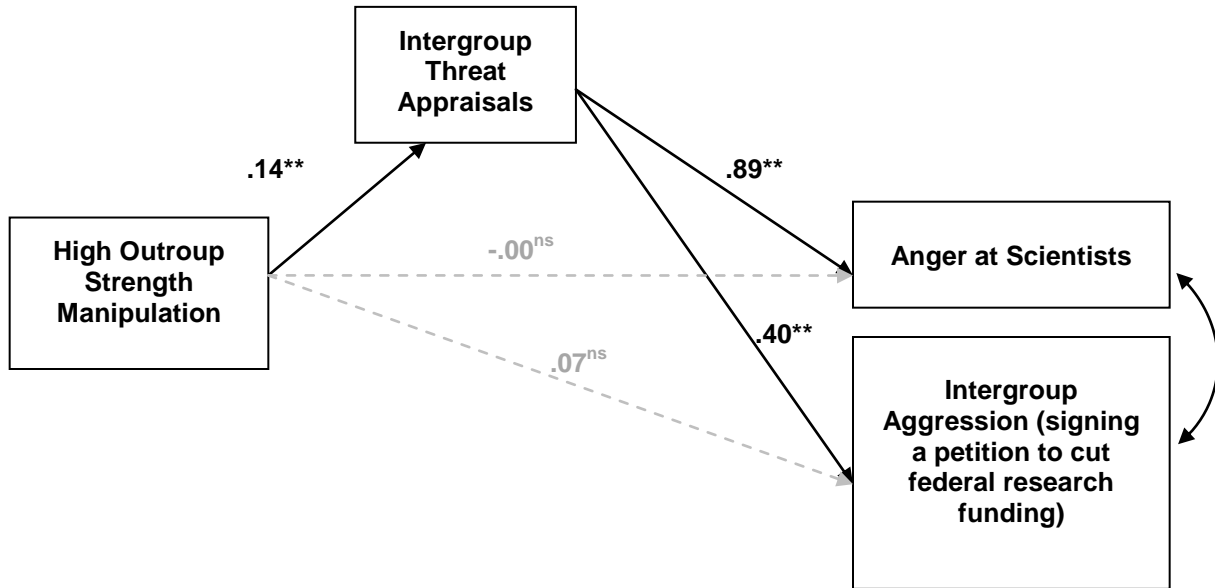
Intergroup Threat Appraisals

.14**

.89**

High Outroup Strength Manipulation

$-.00^{ns}$

Anger at Scientists

.40**

$.07^{ns}$

Intergroup Aggression (signing a petition to cut federal research funding)